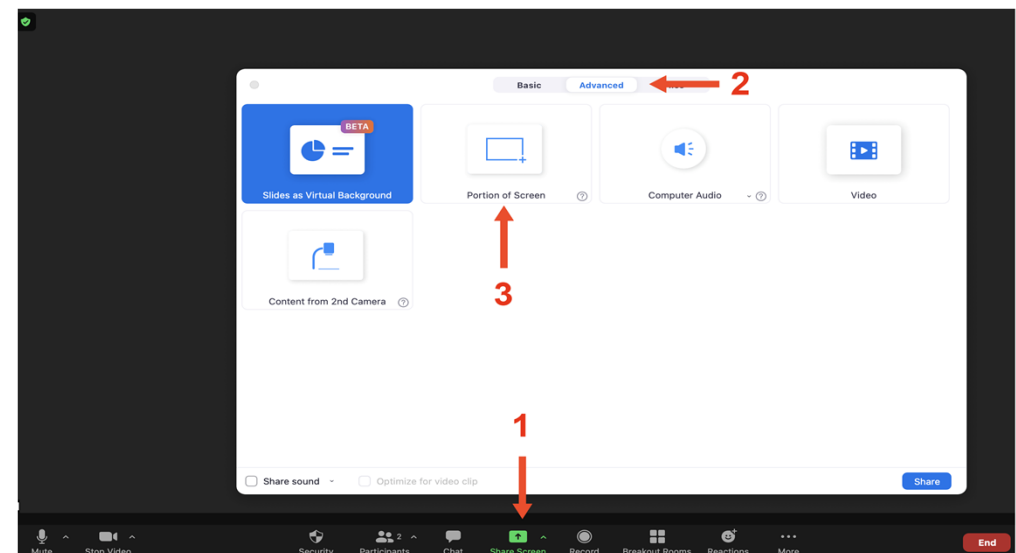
Basic Advanced

2

BETA

Slides as Virtual Background

Portion of Screen

Computer Audio

Video

Content from 2nd Camera

3

1

Share sound

Optimize for video clip

Share

Mute

Stop Video

Security

2

Participants

Chat

Share Screen

Record

Breakout Rooms

Reactions

More

End